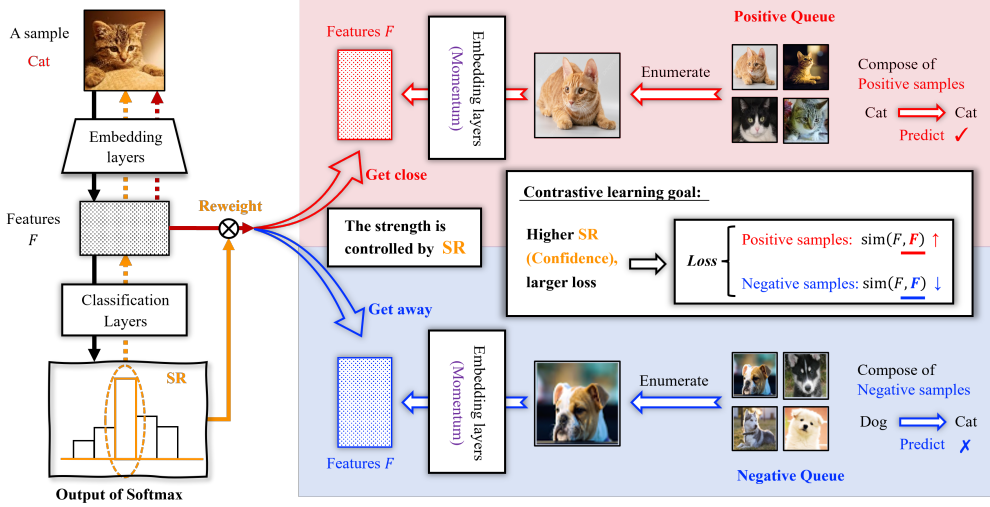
A sample
Cat

Embedding layers

Features $F$

Classification Layers

SR

Output of Softmax

Reweight

Features $F$

Embedding layers (Momentum)

Enumerate

Positive Queue

Compose of Positive samples

Cat ⟹ Cat

Predict ✓

Get close

Contrastive learning goal:

The strength is controlled by SR

Higher SR (Confidence), larger loss

$Loss$

Positive samples: $\text{sim}(F, \boldsymbol{F})$ ↑

Negative samples: $\text{sim}(F, \boldsymbol{F})$ ↓

Get away

Embedding layers (Momentum)

Enumerate

Compose of Negative samples

Dog ⟹ Cat

Predict ✗

Features $F$

Negative Queue